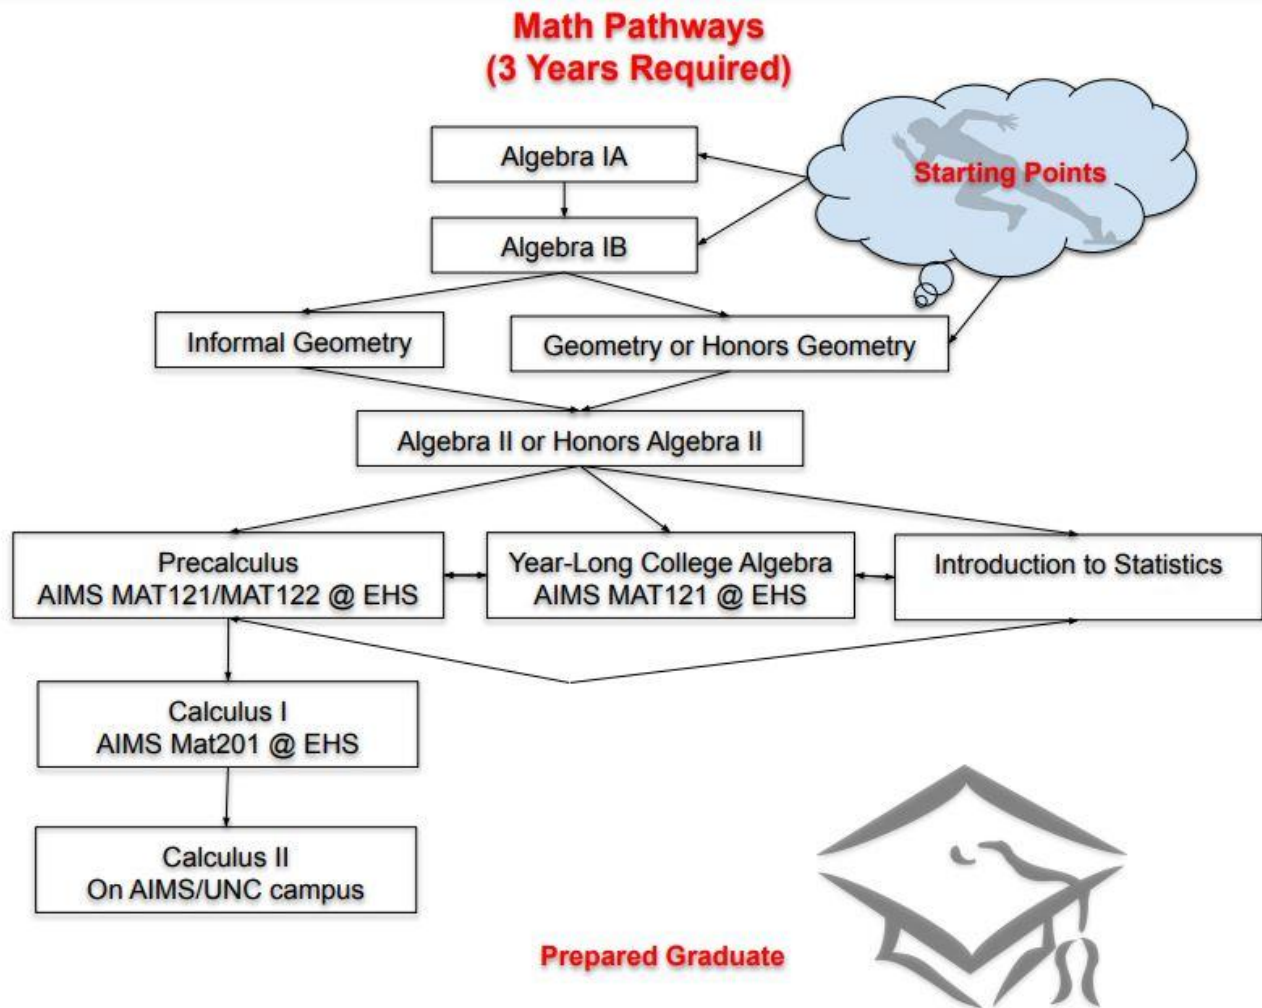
Math Pathways
(3 Years Required)

Starting Points

Algebra IA

Algebra IB

Informal Geometry

Geometry or Honors Geometry

Algebra II or Honors Algebra II

Precalculus
AIMS MAT121/MAT122 @ EHS

Year-Long College Algebra
AIMS MAT121 @ EHS

Introduction to Statistics

Calculus I
AIMS Mat201 @ EHS

Calculus II
On AIMS/UNC campus

Prepared Graduate